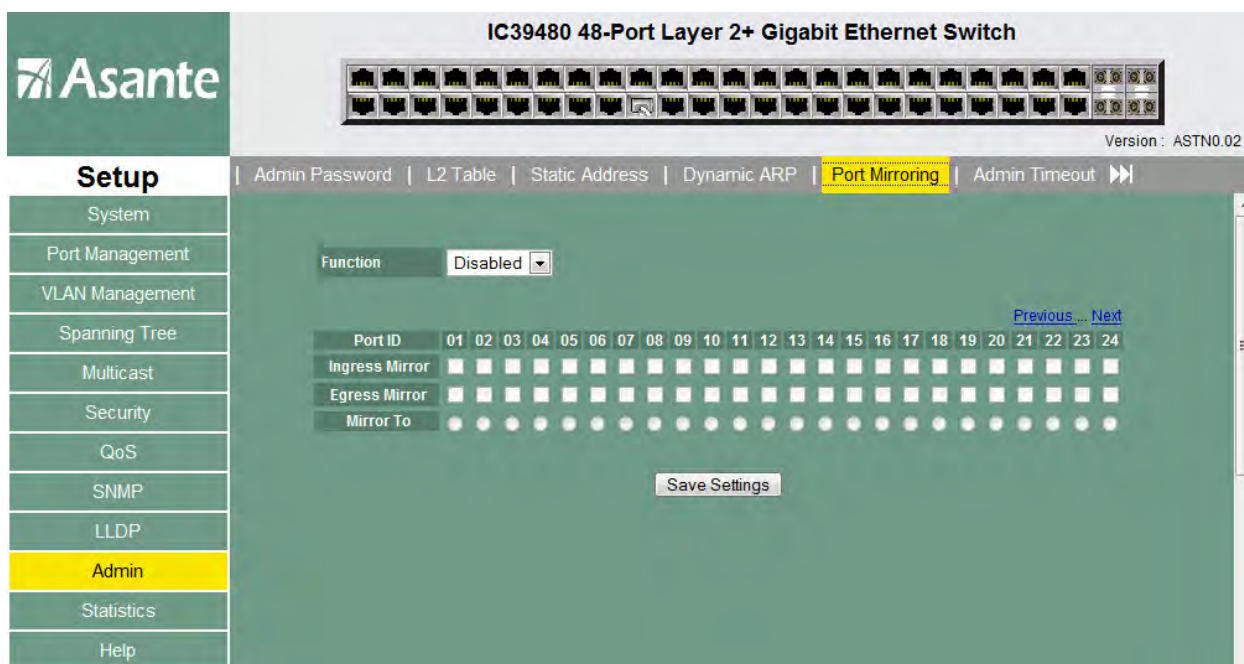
Asante

IC39480 48-Port Layer 2+ Gigabit Ethernet Switch

Version : ASTN0.02

Setup

| Admin Password | L2 Table | Static Address | Dynamic ARP | Port Mirroring | Admin Timeout

System
Port Management
VLAN Management
Spanning Tree
Multicast
Security
QoS
SNMP
LLDP
Admin
Statistics
Help

Function Disabled

Previous ... Next

| Port ID | 01 | 02 | 03 | 04 | 05 | 06 | 07 | 08 | 09 | 10 | 11 | 12 | 13 | 14 | 15 | 16 | 17 | 18 | 19 | 20 | 21 | 22 | 23 | 24 |
|---|---|---|---|---|---|---|---|---|---|---|---|---|---|---|---|---|---|---|---|---|---|---|---|---|
| Ingress Mirror | | | | | | | | | | | | | | | | | | | | | | | | |
| Egress Mirror | | | | | | | | | | | | | | | | | | | | | | | | |
| Mirror To | | | | | | | | | | | | | | | | | | | | | | | | |

Save Settings